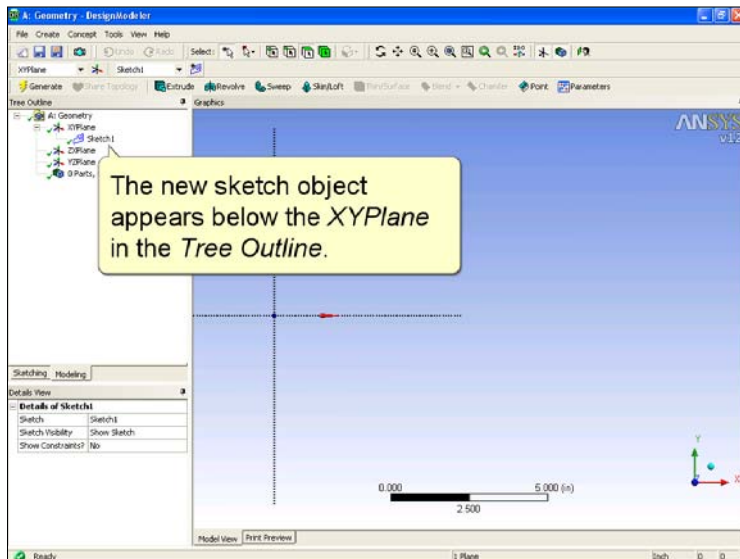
A: Geometry - DesignModeler

File Create Concept Tools View Help

Undo Redo Select:

XYPlane Sketch1

Generate Share Topology Extrude Revolve Sweep Skin/Loft Thin/Surface Blend Chamfer Point Parameters

Tree Outline

A: Geometry
XYPlane
Sketch1
ZXPlane
YZPlane
0 Parts,

Graphics

ANSYS
v12

The new sketch object appears below the *XYPlane* in the *Tree Outline*.

Sketching Modeling

Details View

| Details of Sketch1 | |
|---|---|
| Sketch | Sketch1 |
| Sketch Visibility | Show Sketch |
| Show Constraints? | No |

0.000 5.000 (in)
2.500

Y
X

Model View Print Preview

Ready 1 Plane Inch 0 0